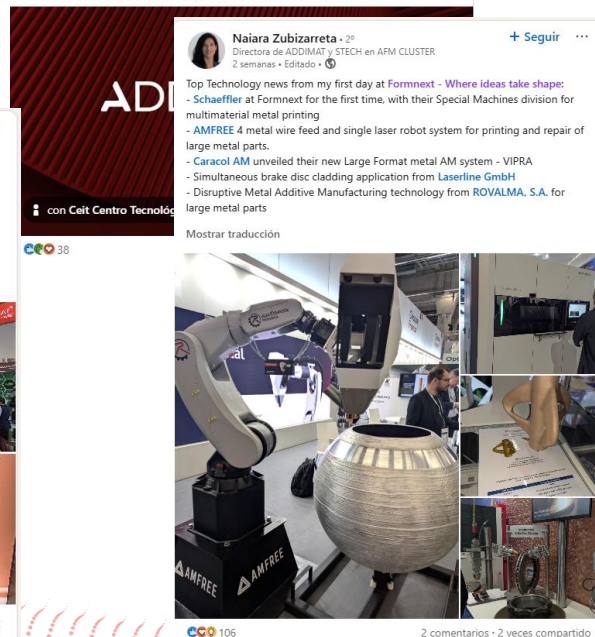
ADD

con Ceit Centro Tecnológ

38

Naiara Zubizarreta • 2º
Directora de ADDIMAT y STECH en AFM CLUSTER
2 semanas • Editado •

+ Seguir ...

Top Technology news from my first day at Formnext - Where ideas take shape:
- Schaeffler at Formnext for the first time, with their Special Machines division for multimaterial metal printing
- AMFREE 4 metal wire feed and single laser robot system for printing and repair of large metal parts.
- Caracol AM unveiled their new Large Format metal AM system - VIPRA
- Simultaneous brake disc cladding application from Laserline GmbH
- Disruptive Metal Additive Manufacturing technology from ROVALMA, S.A. for large metal parts

Mostrar traducción

AMFREE

AMFREE

106

2 comentarios • 2 veces compartido